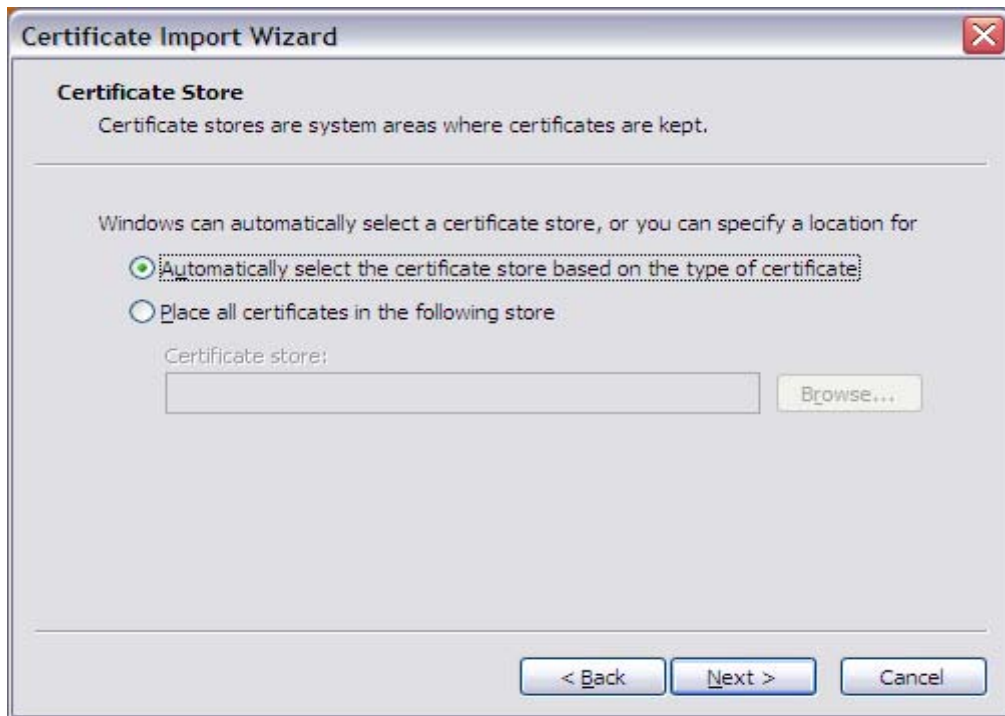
Certificate Import Wizard

Certificate Store

Certificate stores are system areas where certificates are kept.

Windows can automatically select a certificate store, or you can specify a location for

Automatically select the certificate store based on the type of certificate

Place all certificates in the following store

Certificate store:

Browse...

< Back

Next >

Cancel